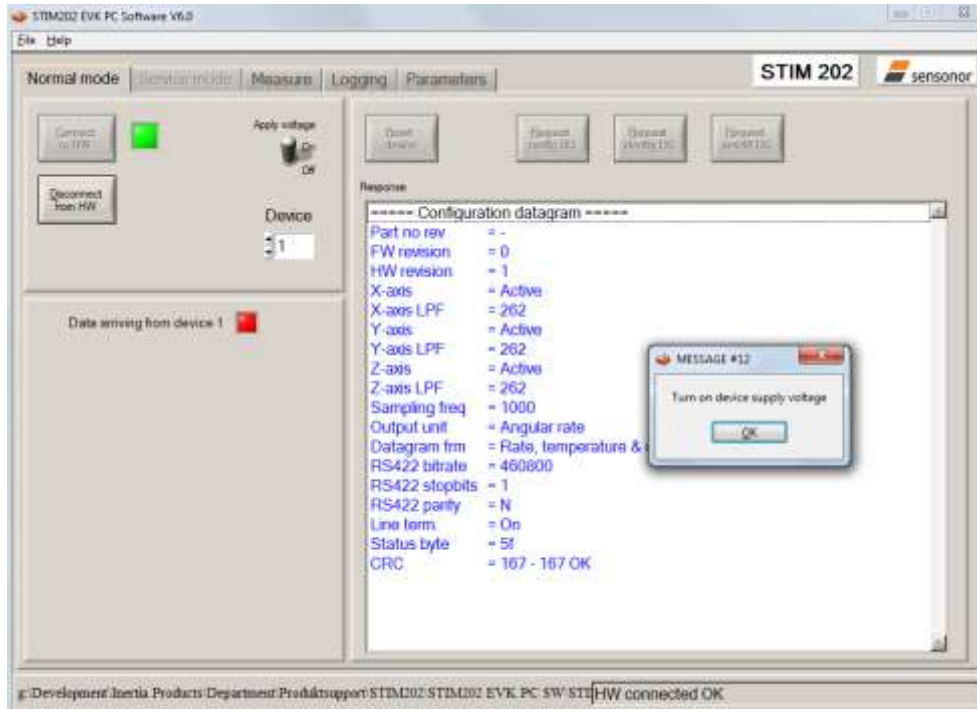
STIM202 EVK PC Software V6.0

File Help

Normal mode | Service mode | Measure | Logging | Parameters

STIM 202

sensonor

Connect to HW

Apply voltage

On

Off

Disconnect from HW

Device

1

Data arriving from device 1

Reset device

Request partly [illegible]

Request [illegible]

Request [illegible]

Response

====== Configuration datagram ======
Part no rev = -
FW revision = 0
HW revision = 1
X-axis = Active
X-axis LPF = 262
Y-axis = Active
Y-axis LPF = 262
Z-axis = Active
Z-axis LPF = 262
Sampling freq = 1000
Output unit = Angular rate
Datagram frm = Rate, temperature & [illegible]
RS422 bitrate = 460800
RS422 stopbits = 1
RS422 parity = N
Line term. = On
Status byte = 5f
CRC = 167 - 167 OK

MESSAGE #12

Turn on device supply voltage

OK

g:\Development\Inertia Products Department\Produktsupport\STIM202\STIM202 EVK PC SW\STI HW connected OK